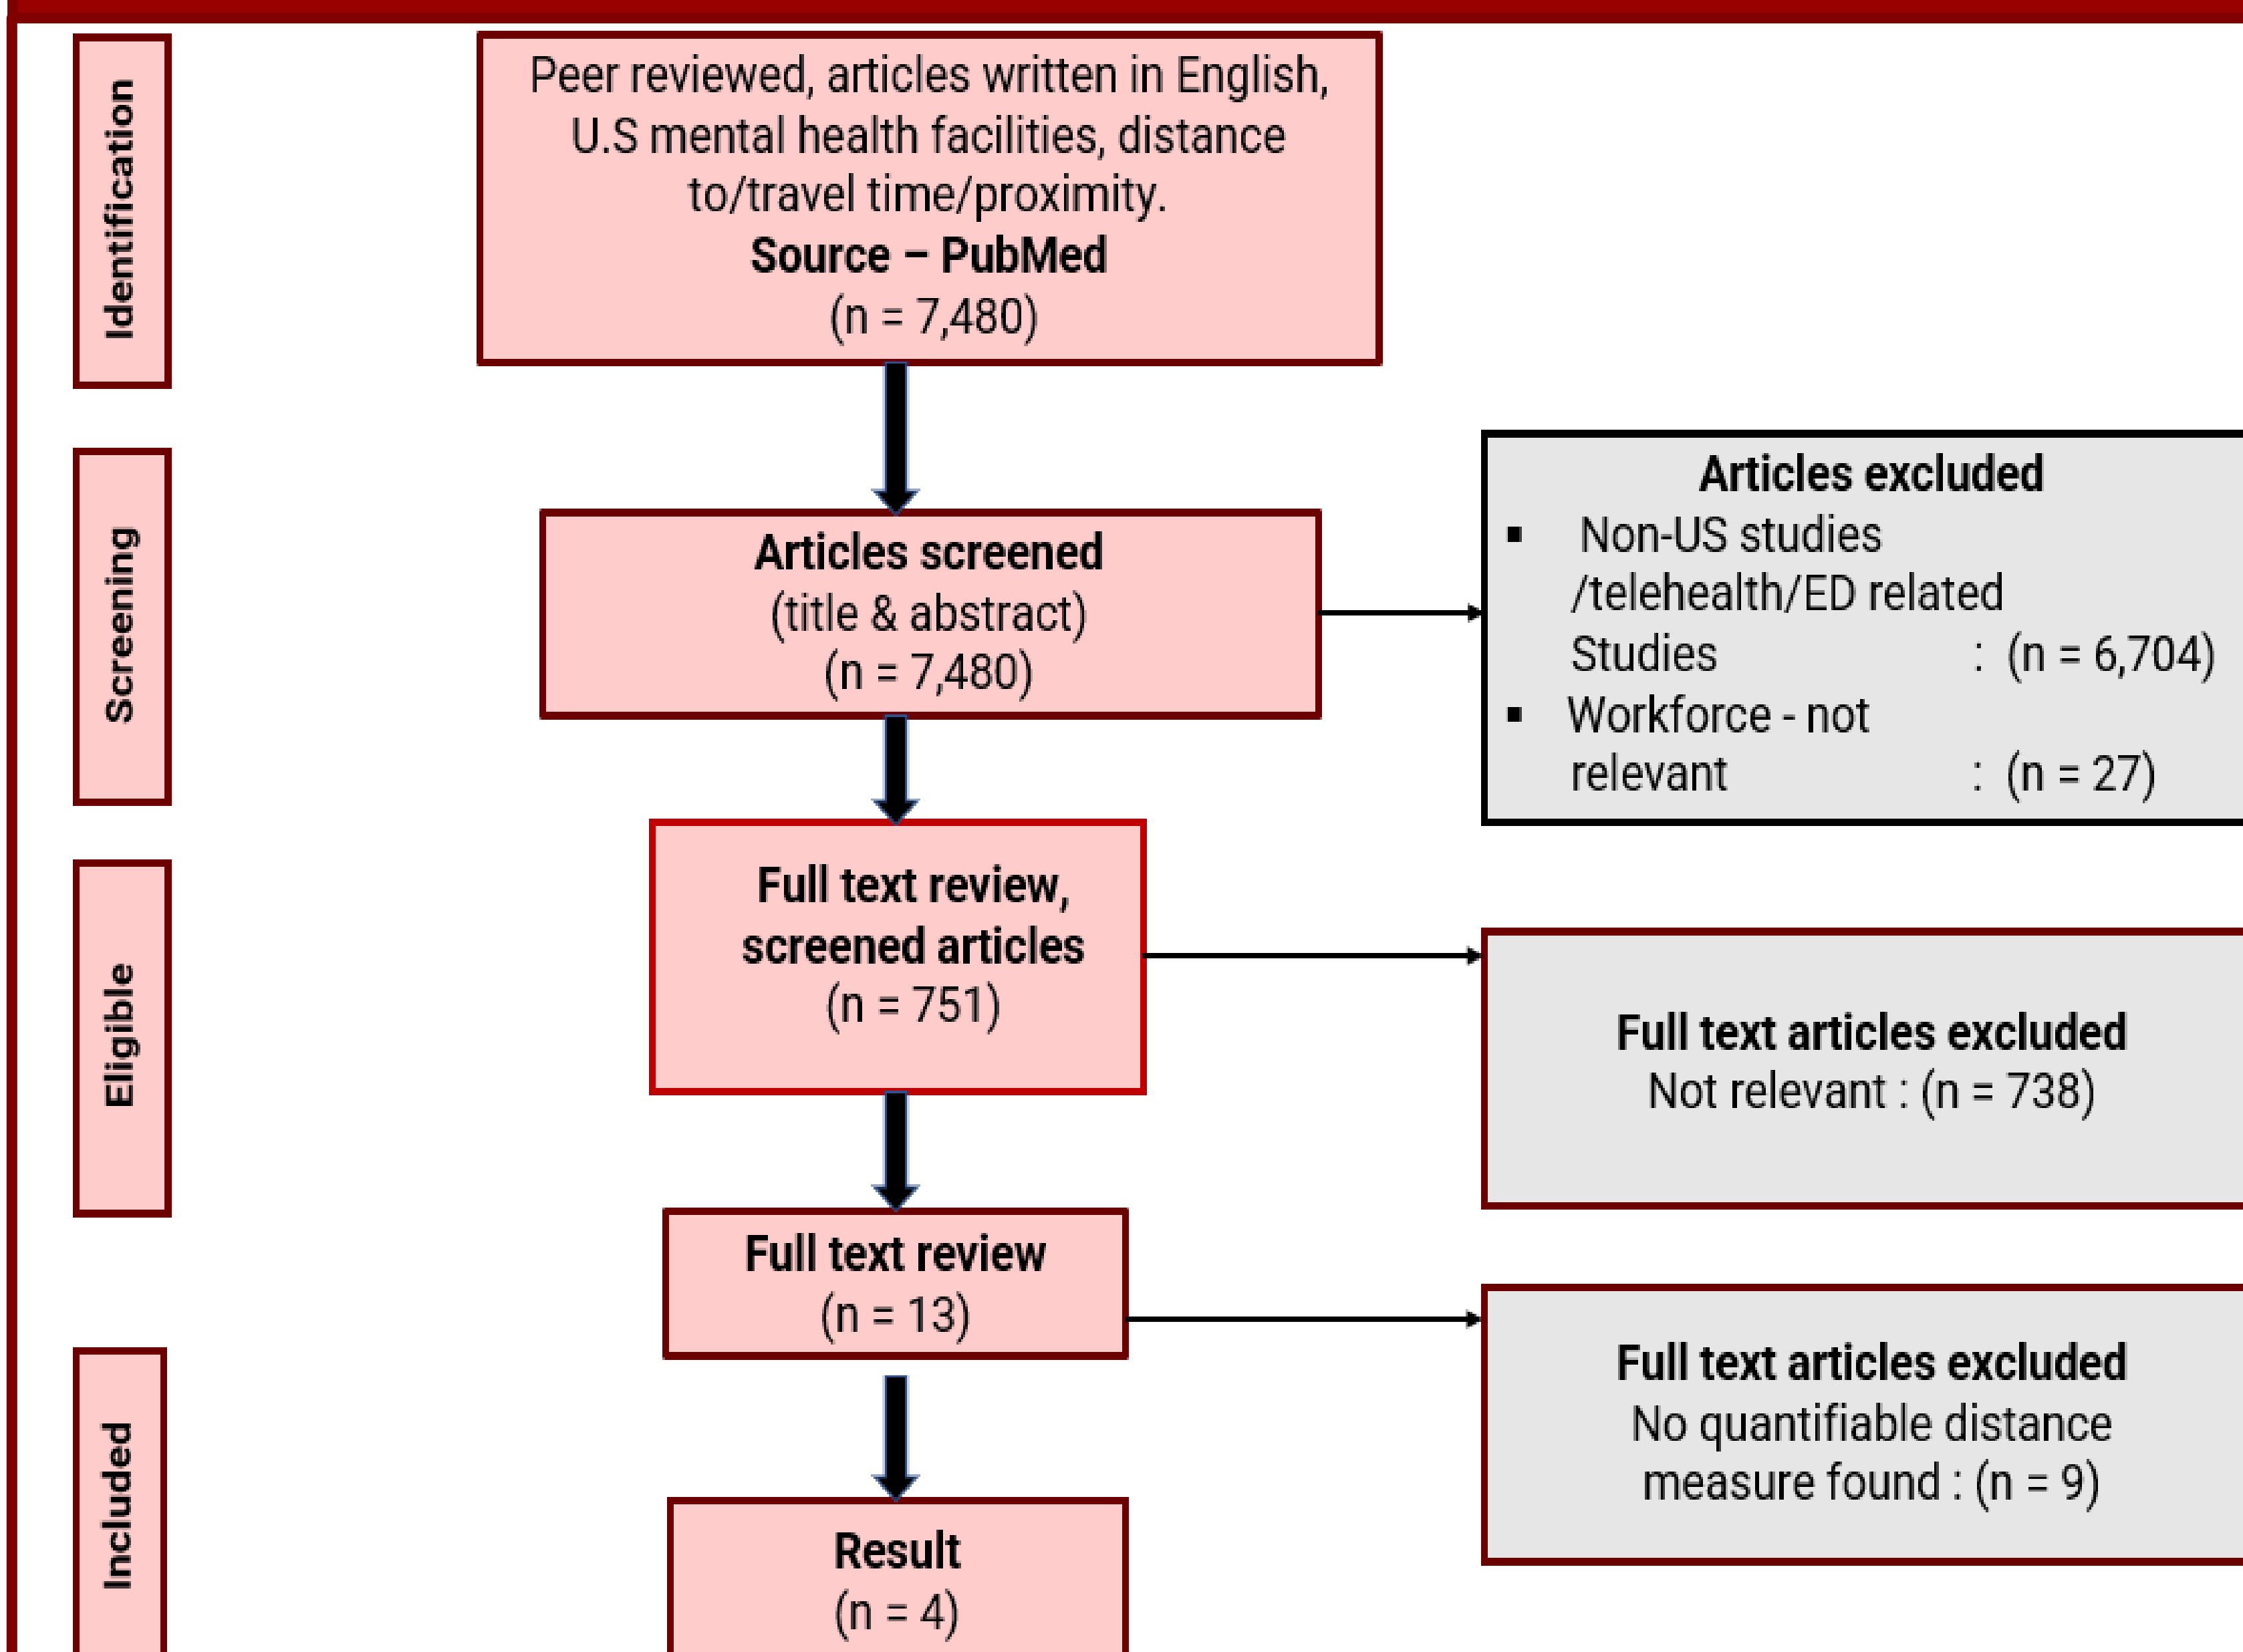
Identification

Peer reviewed, articles written in English, U.S mental health facilities, distance to/travel time/proximity.
**Source – PubMed**
(n = 7,480)

Screening

**Articles screened**
(title & abstract)
(n = 7,480)

**Articles excluded**
▪ Non-US studies /telehealth/ED related Studies : (n = 6,704)
▪ Workforce - not relevant : (n = 27)

Eligible

**Full text review, screened articles**
(n = 751)

**Full text articles excluded**
Not relevant : (n = 738)

**Full text review**
(n = 13)

**Full text articles excluded**
No quantifiable distance measure found : (n = 9)

Included

**Result**
(n = 4)